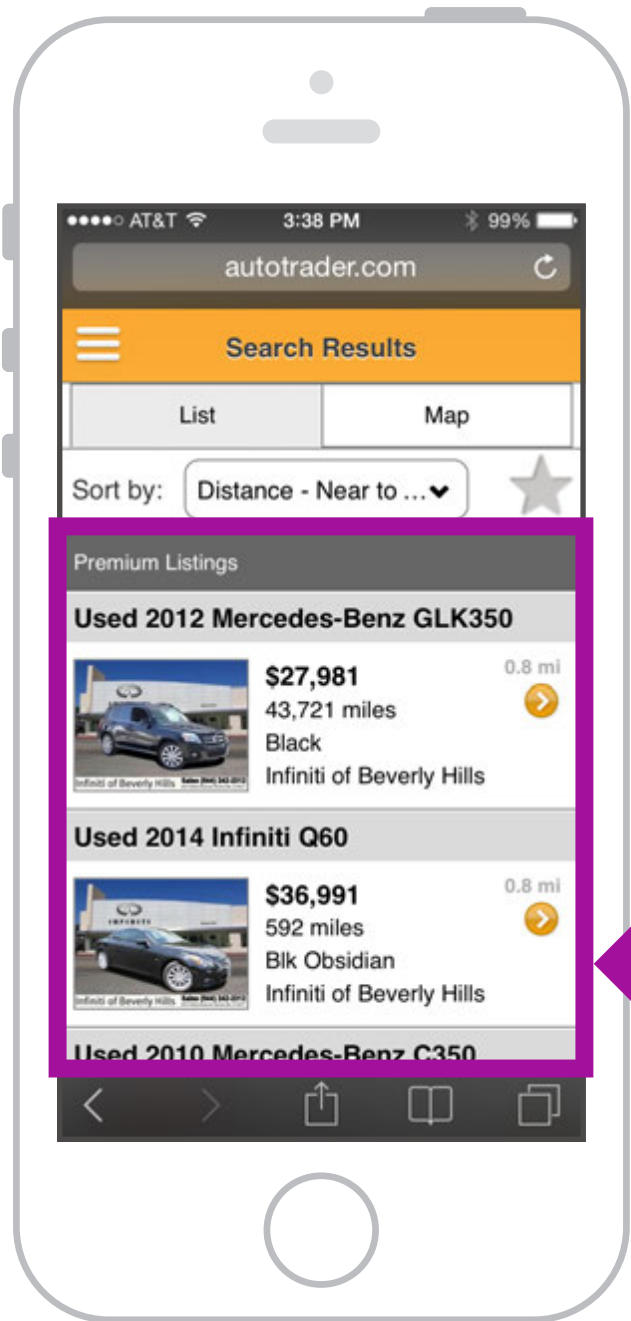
●●●●○ AT&T 3:38 PM 99%

autotrader.com

Search Results

List

Map

Sort by: Distance - Near to ...

Premium Listings

Used 2012 Mercedes-Benz GLK350

$27,981
43,721 miles
Black
Infiniti of Beverly Hills

0.8 mi

Used 2014 Infiniti Q60

$36,991
592 miles
Blk Obsidian
Infiniti of Beverly Hills

0.8 mi

Used 2010 Mercedes-Benz C350